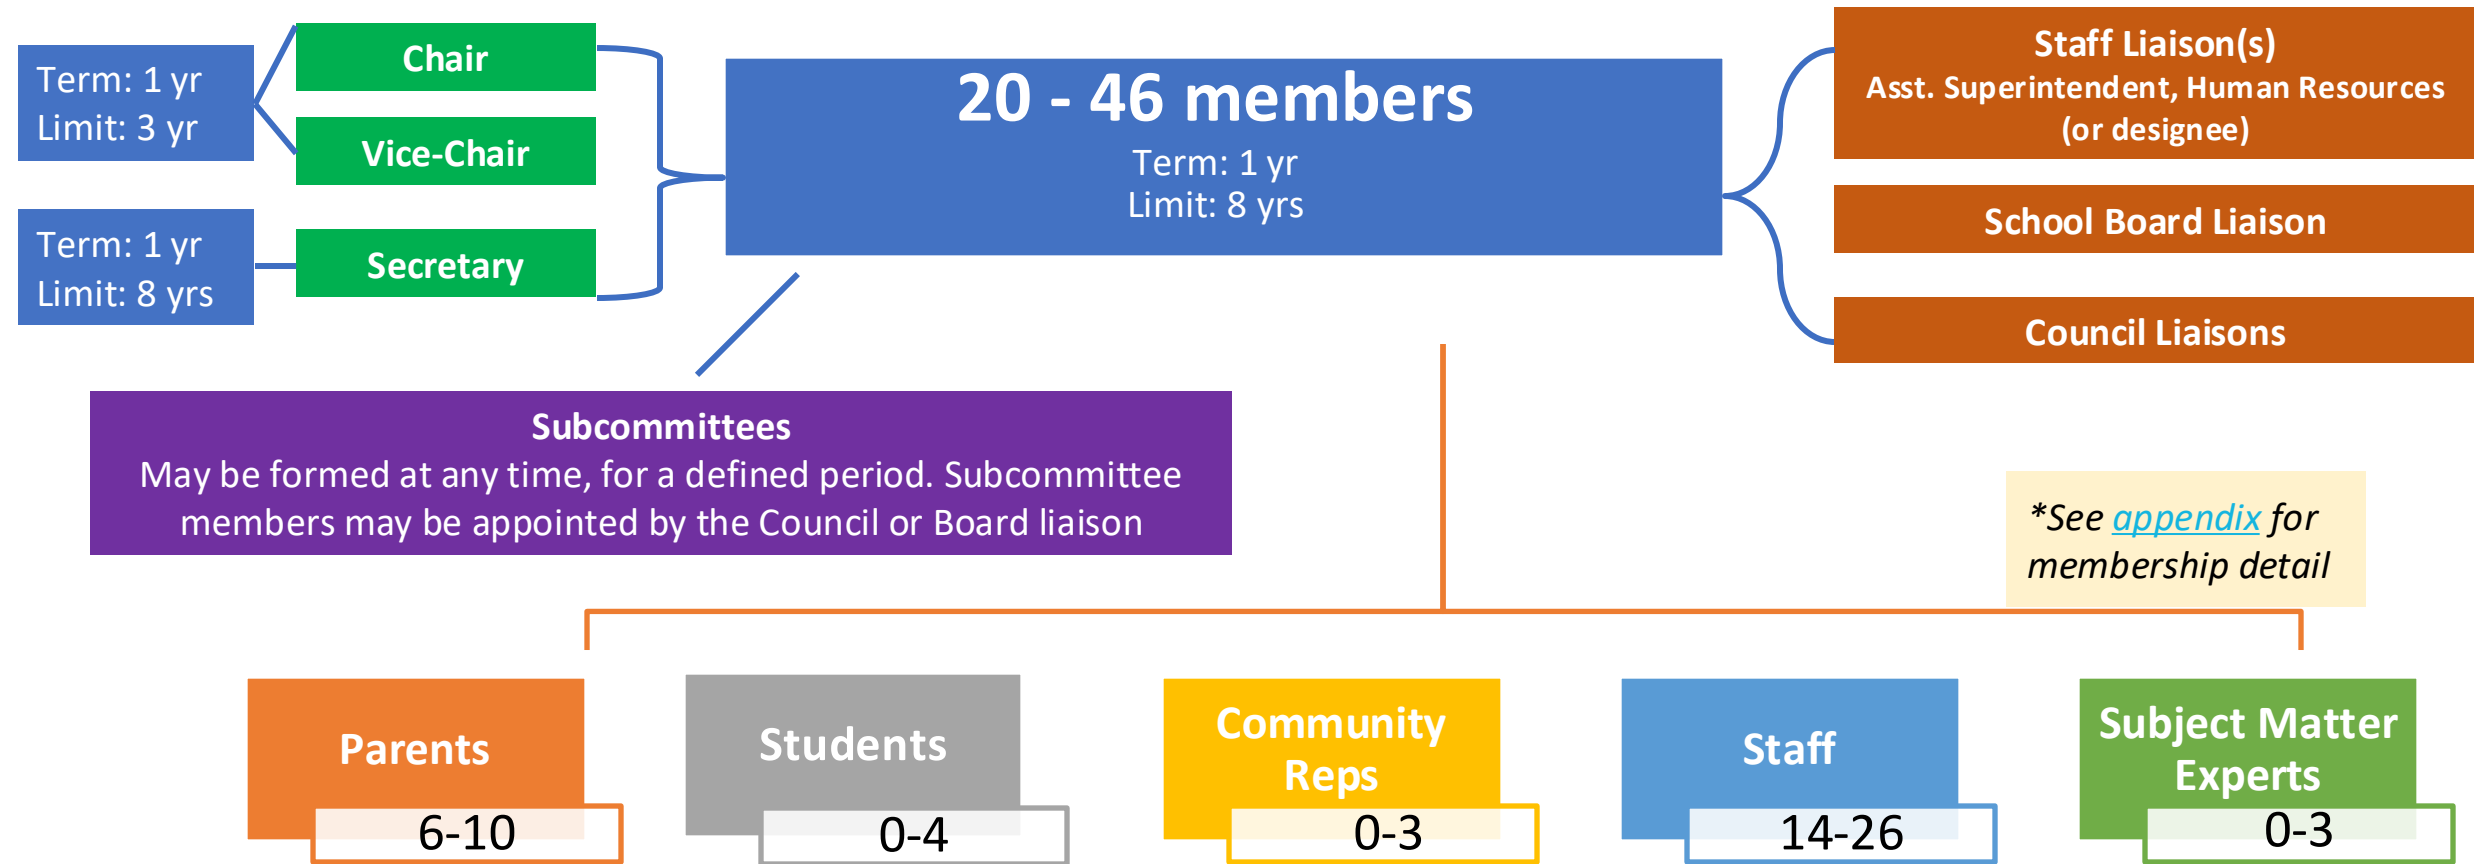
Term: 1 yr
Limit: 3 yr

Chair

Vice-Chair

Term: 1 yr
Limit: 8 yrs

Secretary

20 - 46 members
Term: 1 yr
Limit: 8 yrs

Staff Liaison(s)
Asst. Superintendent, Human Resources (or designee)

School Board Liaison

Council Liaisons

Subcommittees
May be formed at any time, for a defined period. Subcommittee members may be appointed by the Council or Board liaison

*See appendix for membership detail

Parents
6-10

Students
0-4

Community Reps
0-3

Staff
14-26

Subject Matter Experts
0-3